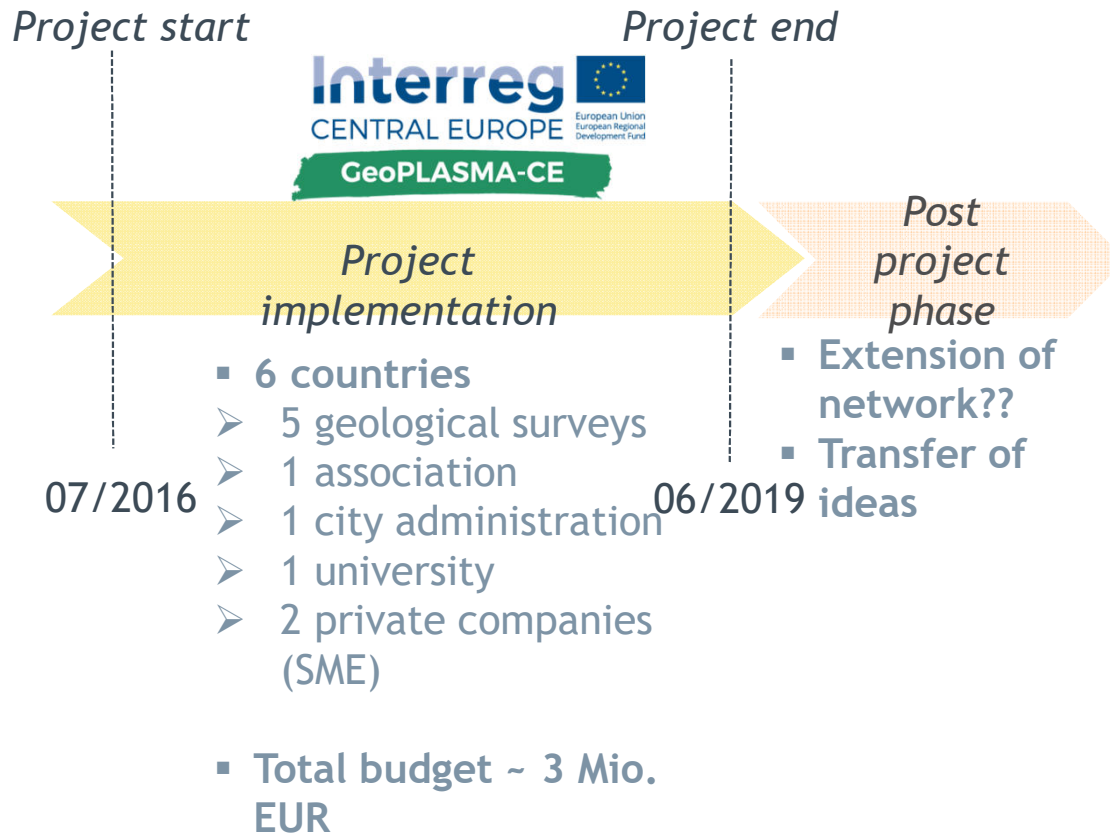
Project start

Project end

Interreg
CENTRAL EUROPE
European Union
European Regional Development Fund
GeoPLASMA-CE

Project implementation

Post project phase

07/2016

06/2019

▪ 6 countries
➢ 5 geological surveys
➢ 1 association
➢ 1 city administration
➢ 1 university
➢ 2 private companies (SME)

▪ Total budget ~ 3 Mio. EUR

▪ Extension of network??
▪ Transfer of ideas